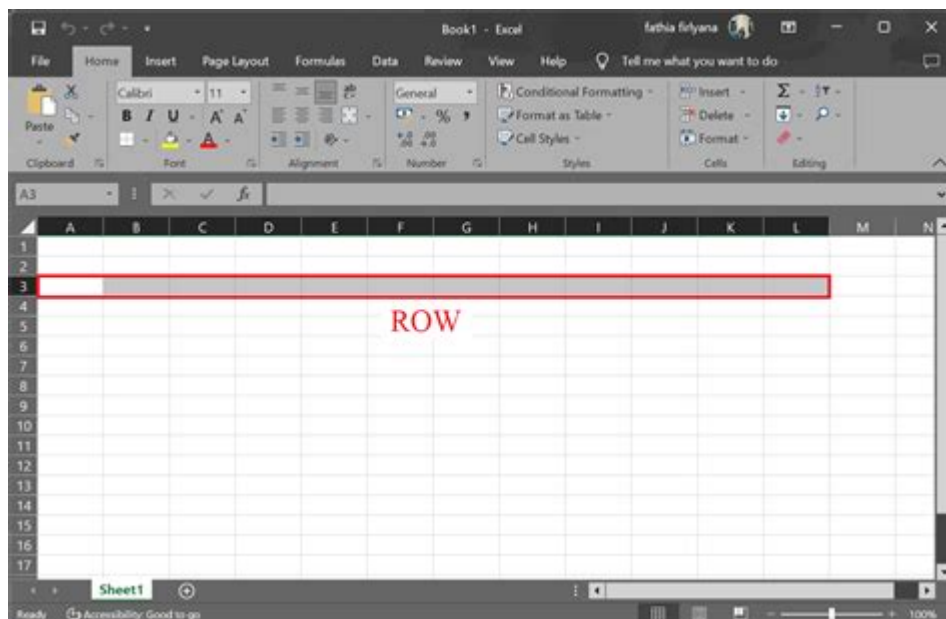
Book1 - Excel
fathia firlyana
File Home Insert Page Layout Formulas Data Review View Help Tell me what you want to do
Paste
Clipboard
Calibri 11
B I U A A
Font
Alignment
General
% ,
Number
Conditional Formatting
Format as Table
Cell Styles
Styles
Insert
Delete
Format
Cells
Editing
A3
fx
| A | B | C | D | E | F | G | H | I | J | K | L | M | N |
1
2
3
4
5
6
7
8
9
10
11
12
13
14
15
16
17
ROW
Sheet1
Ready Accessibility: Good to go
100%